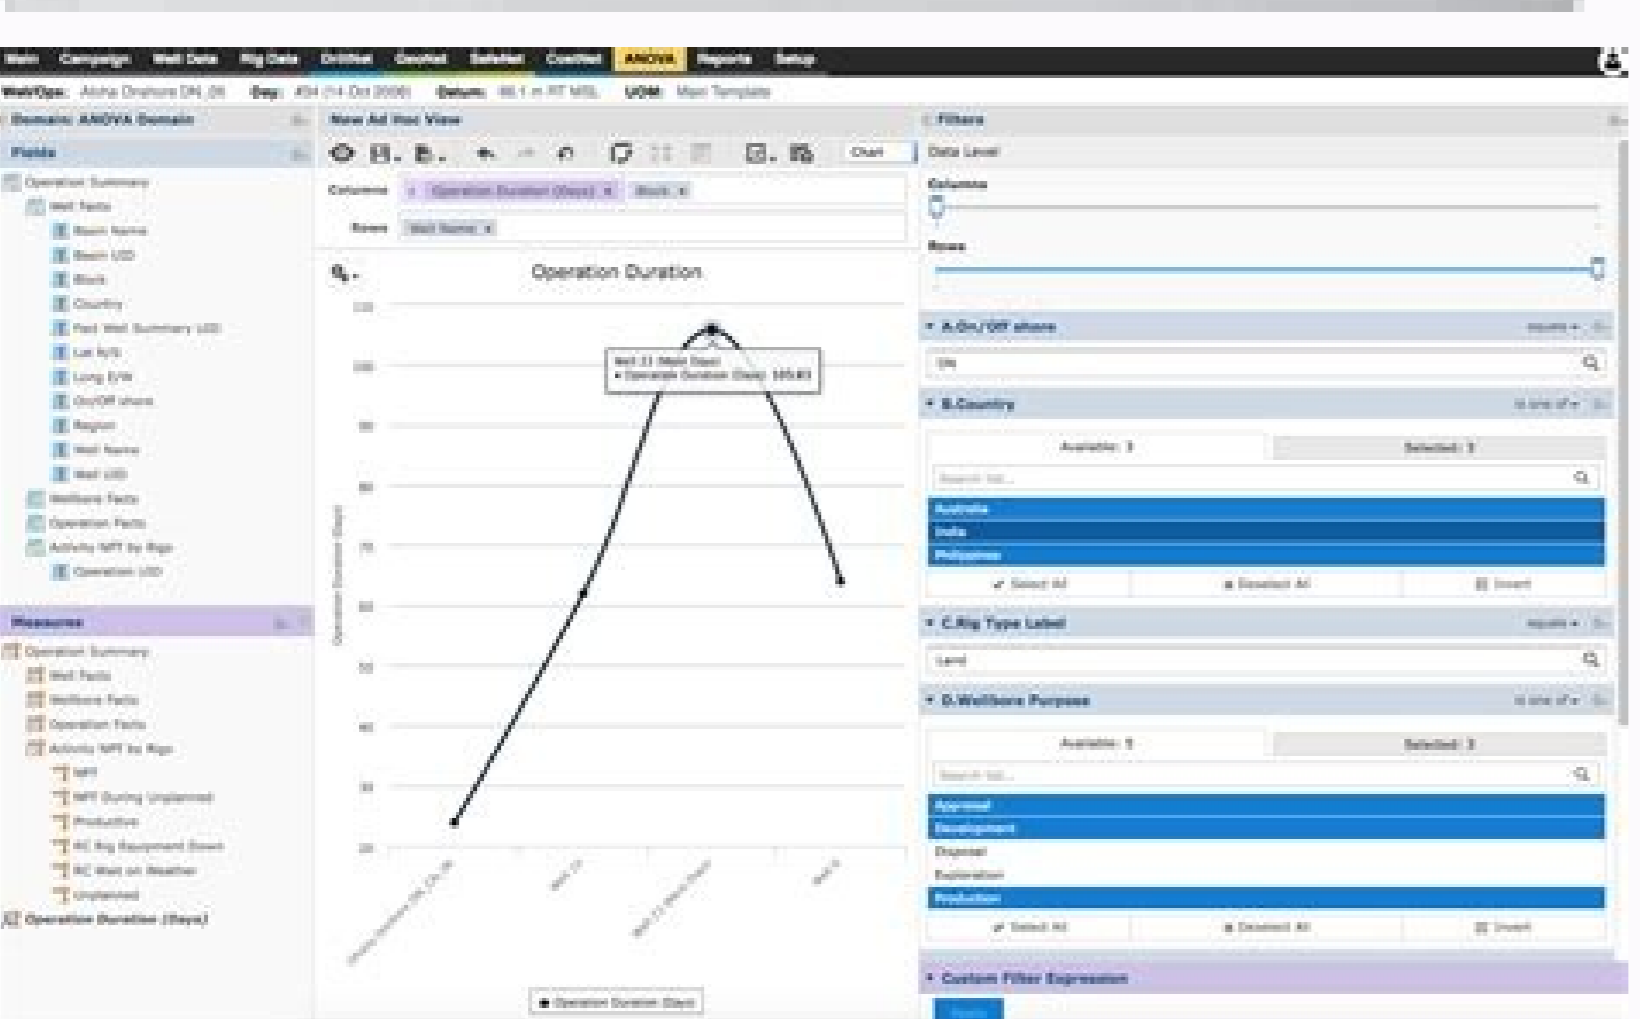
Main Campaign Well Data Rig Data DrillNet GeoNet SafeNet CostNet ANOVA Reports Setup

Well/Ops: Aloha Onshore DN_26 Day: #34 (14 Oct 2008) Datum: 46.1 m RT MSL UOM: Main Template

Domain: ANOVA Domain

Fields

Operation Summary
Well Facts
Basin Name
Basin UID
Block
Country
Fact Well Summary UID
Lat N/S
Long E/W
On/Off shore
Region
Well Name
Well UID
Wellbore Facts
Operation Facts
Activity NPT by Rigs
Operation UID

Measures

Operation Summary
Well Facts
Wellbore Facts
Operation Facts
Activity NPT by Rigs
NPT
NPT During Unplanned
Productive
RC Rig Equipment Down
RC Wait on Weather
Unplanned
Operation Duration (Days)

New Ad Hoc View

Chart

Columns Operation Duration (Days) × Block ×

Rows Well Name ×

Operation Duration

Well 21 (Main Days)
• Operation Duration (Days): 105.83

110
100
90
80
70
60
50
40
30
20

Operation Duration (Days)

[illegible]

Operation Duration (Days)

Filters

Data Level

Columns

Rows

A.On/Off shore equals
ON

B.Country is one of
Available: 3 Selected: 3
Search list...
Australia
India
Philippines
Select All Deselect All Invert

C.Rig Type Label equals
Land

D.Wellbore Purpose is one of
Available: 5 Selected: 3
Search list...
Appraisal
Development
Disposal
Exploration
Production
Select All Deselect All Invert

Custom Filter Expression